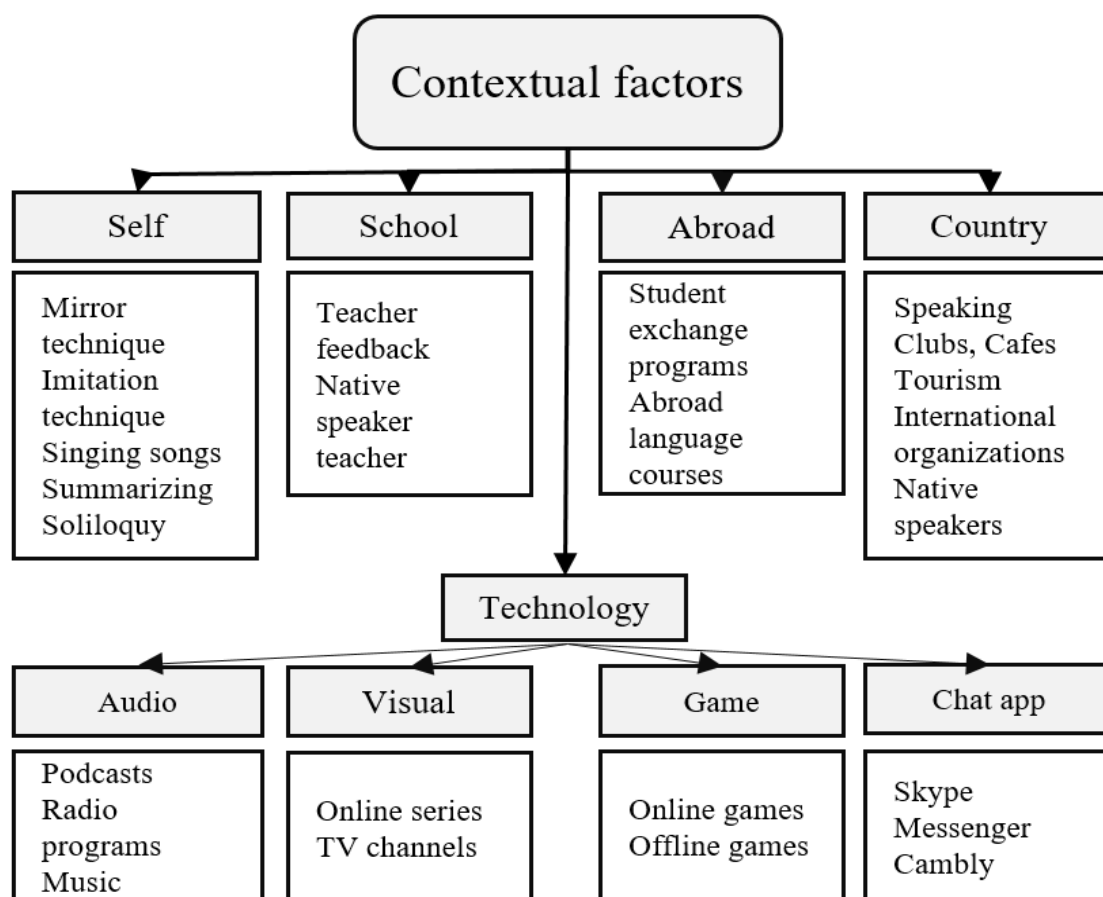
Contextual factors

Self

Mirror technique
Imitation technique
Singing songs
Summarizing
Soliloquy

School

Teacher feedback
Native speaker teacher

Abroad

Student exchange programs
Abroad language courses

Country

Speaking Clubs, Cafes
Tourism
International organizations
Native speakers

Technology

Audio

Podcasts
Radio programs
Music

Visual

Online series
TV channels

Game

Online games
Offline games

Chat app

Skype
Messenger
Cambly